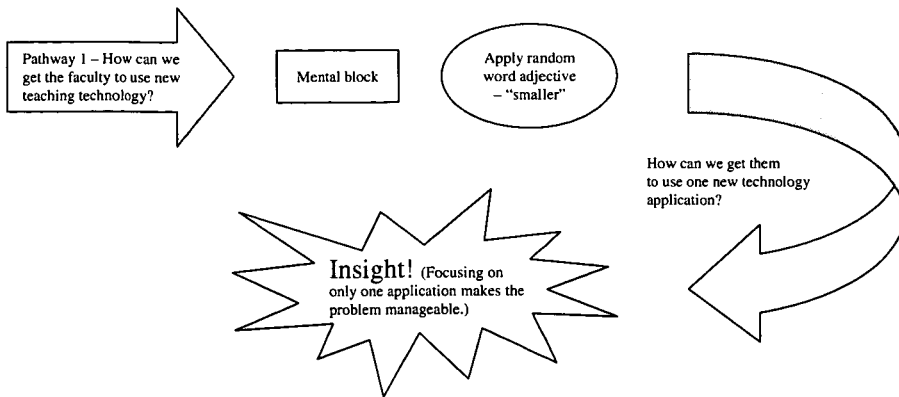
Pathway 1 – How can we get the faculty to use new teaching technology?

Mental block

Apply random word adjective – "smaller"

How can we get them to use one new technology application?

Insight! (Focusing on only one application makes the problem manageable.)